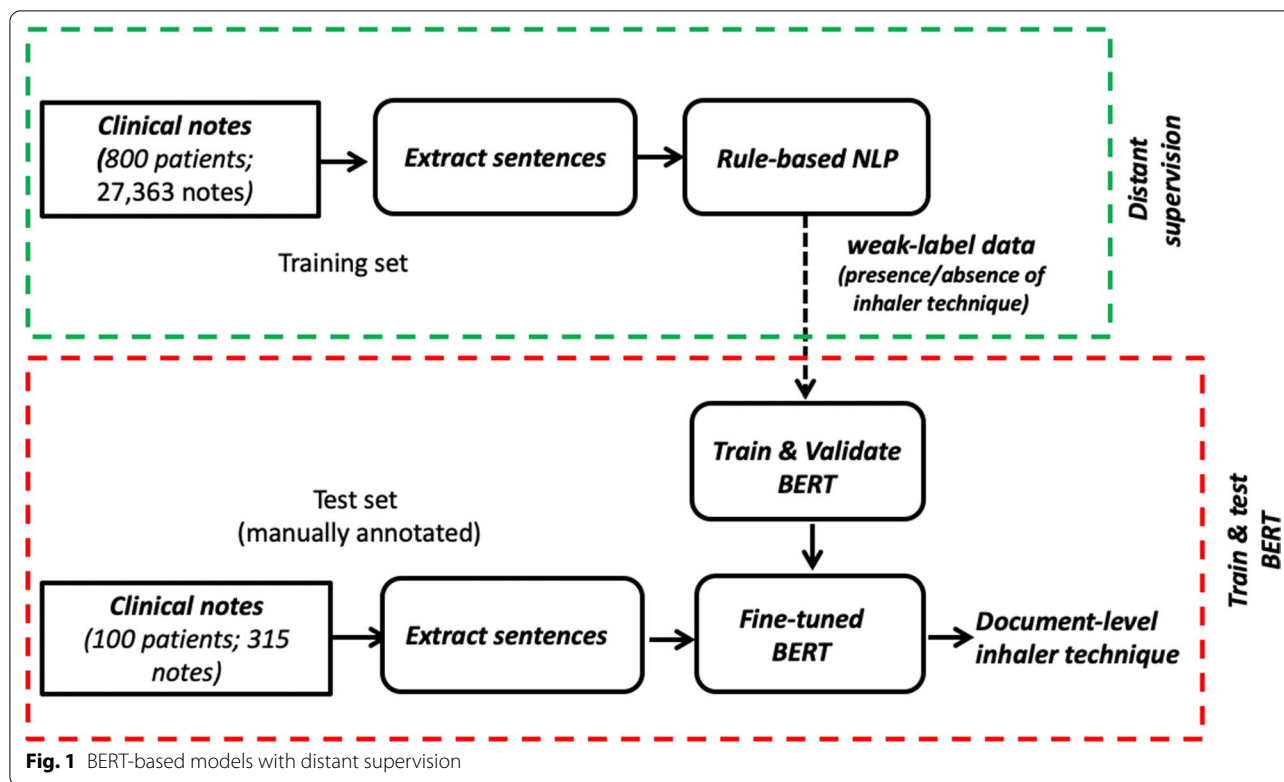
Clinical notes
(800 patients; 27,363 notes)

Extract sentences

Rule-based NLP

Distant supervision

Training set

weak-label data
(presence/absence of inhaler technique)

Train & Validate BERT

Test set
(manually annotated)

Train & test BERT

Clinical notes
(100 patients; 315 notes)

Extract sentences

Fine-tuned BERT

Document-level inhaler technique

**Fig. 1** BERT-based models with distant supervision